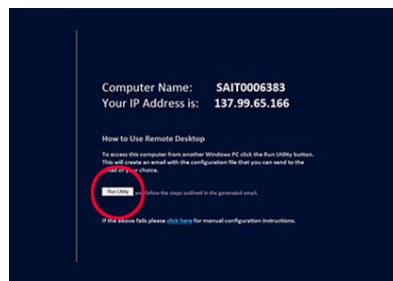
Computer Name: SAIT0006383
Your IP Address is: 137.99.65.166

How to Use Remote Desktop

To access this computer from another Windows PC click the Run Utility button. This will create an email with the configuration file that you can send to the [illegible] of your choice.

Run Utility and follow the steps outlined in the generated email.

If the above fails please click here for manual configuration instructions.